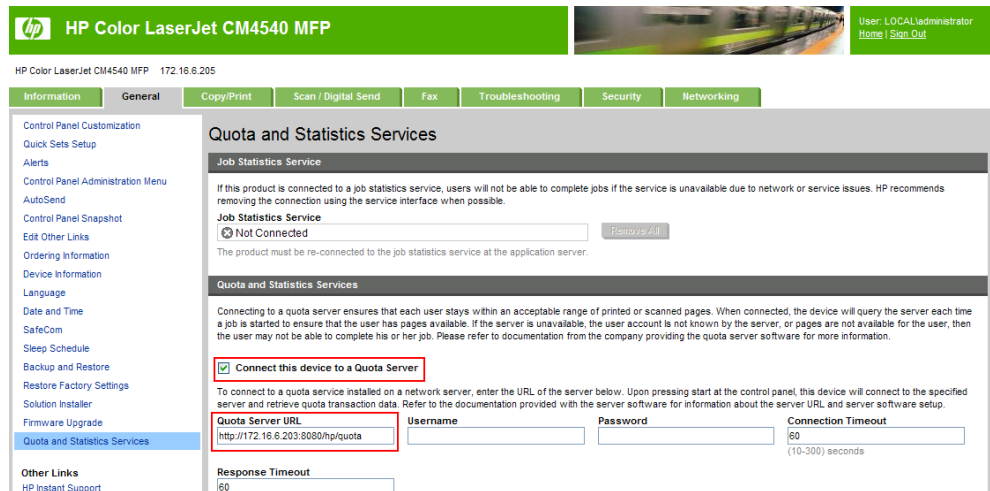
hp HP Color LaserJet CM4540 MFP

User: LOCAL\administrator
Home | Sign Out

HP Color LaserJet CM4540 MFP 172.16.6.205

Information General Copy/Print Scan / Digital Send Fax Troubleshooting Security Networking

Control Panel Customization
Quick Sets Setup
Alerts
Control Panel Administration Menu
AutoSend
Control Panel Snapshot
Edit Other Links
Ordering Information
Device Information
Language
Date and Time
SafeCom
Sleep Schedule
Backup and Restore
Restore Factory Settings
Solution Installer
Firmware Upgrade
Quota and Statistics Services

Other Links
HP Instant Support

Quota and Statistics Services

Job Statistics Service

If this product is connected to a job statistics service, users will not be able to complete jobs if the service is unavailable due to network or service issues. HP recommends removing the connection using the service interface when possible.

Job Statistics Service
Not Connected
Remove All
The product must be re-connected to the job statistics service at the application server.

Quota and Statistics Services

Connecting to a quota server ensures that each user stays within an acceptable range of printed or scanned pages. When connected, the device will query the server each time a job is started to ensure that the user has pages available. If the server is unavailable, the user account is not known by the server, or pages are not available for the user, then the user may not be able to complete his or her job. Please refer to documentation from the company providing the quota server software for more information.

Connect this device to a Quota Server

To connect to a quota service installed on a network server, enter the URL of the server below. Upon pressing start at the control panel, this device will connect to the specified server and retrieve quota transaction data. Refer to the documentation provided with the server software for information about the server URL and server software setup.

Quota Server URL
http://172.16.6.203:8080/hp/quota
Username
Password
Connection Timeout
60
(10-300) seconds

Response Timeout
60